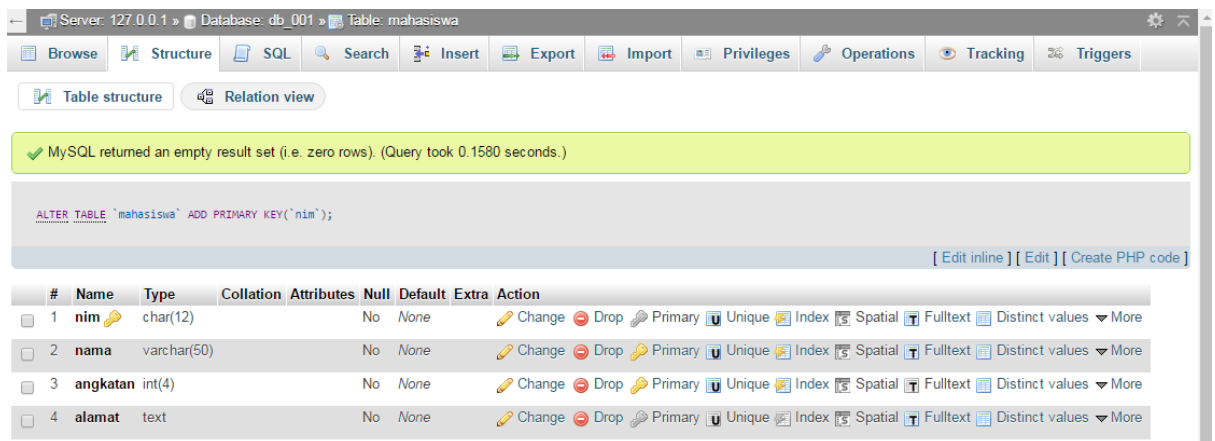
← Server: 127.0.0.1 » Database: db_001 » Table: mahasiswa

Browse | Structure | SQL | Search | Insert | Export | Import | Privileges | Operations | Tracking | Triggers

Table structure | Relation view

✔ MySQL returned an empty result set (i.e. zero rows). (Query took 0.1580 seconds.)

ALTER TABLE `mahasiswa` ADD PRIMARY KEY(`nim`);

[ Edit inline ] [ Edit ] [ Create PHP code ]

| | # | Name | Type | Collation | Attributes | Null | Default | Extra | Action |
|---|---|---|---|---|---|---|---|---|---|
| | 1 | nim | char(12) | | | No | None | | Change Drop Primary Unique Index Spatial Fulltext Distinct values More |
| | 2 | nama | varchar(50) | | | No | None | | Change Drop Primary Unique Index Spatial Fulltext Distinct values More |
| | 3 | angkatan | int(4) | | | No | None | | Change Drop Primary Unique Index Spatial Fulltext Distinct values More |
| | 4 | alamat | text | | | No | None | | Change Drop Primary Unique Index Spatial Fulltext Distinct values More |